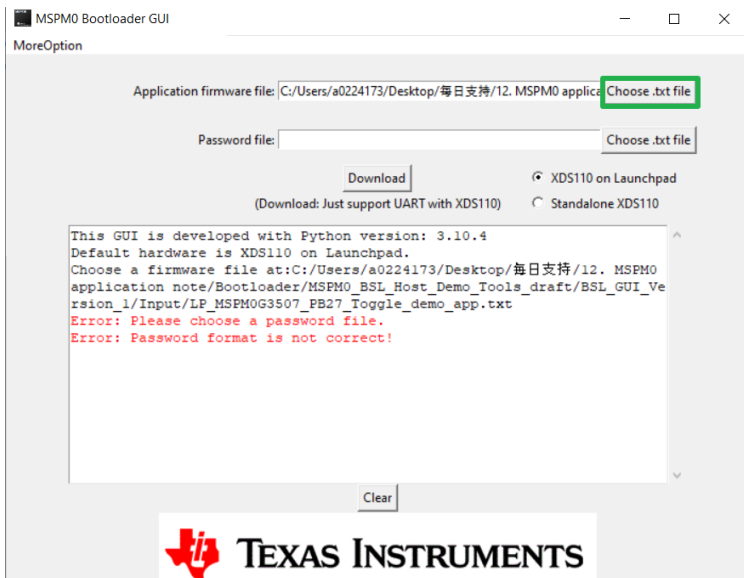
MSPM0 Bootloader GUI

MoreOption

Application firmware file: C:/Users/a0224173/Desktop/每日支持/12. MSPM0 applica Choose .txt file

Password file: Choose .txt file

Download

XDS110 on Launchpad

(Download: Just support UART with XDS110)

Standalone XDS110

This GUI is developed with Python version: 3.10.4
Default hardware is XDS110 on Launchpad.
Choose a firmware file at:C:/Users/a0224173/Desktop/每日支持/12. MSPM0 application note/Bootloader/MSPM0_BSL_Host_Demo_Tools_draft/BSL_GUI_Version_1/Input/LP_MSPM0G3507_PB27_Toggle_demo_app.txt
Error: Please choose a password file.
Error: Password format is not correct!

Clear

TEXAS INSTRUMENTS